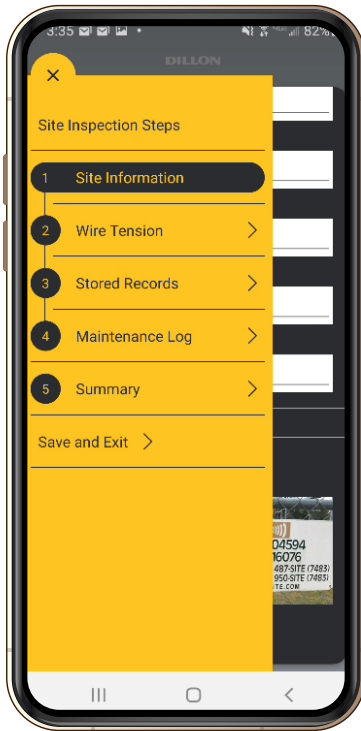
3:35 82%

DILLON

×

Site Inspection Steps

1 Site Information

2 Wire Tension >

3 Stored Records >

4 Maintenance Log >

5 Summary >

Save and Exit >

04594
16076
487-SITE (7483)
950-SITE (7483)
TE.COM